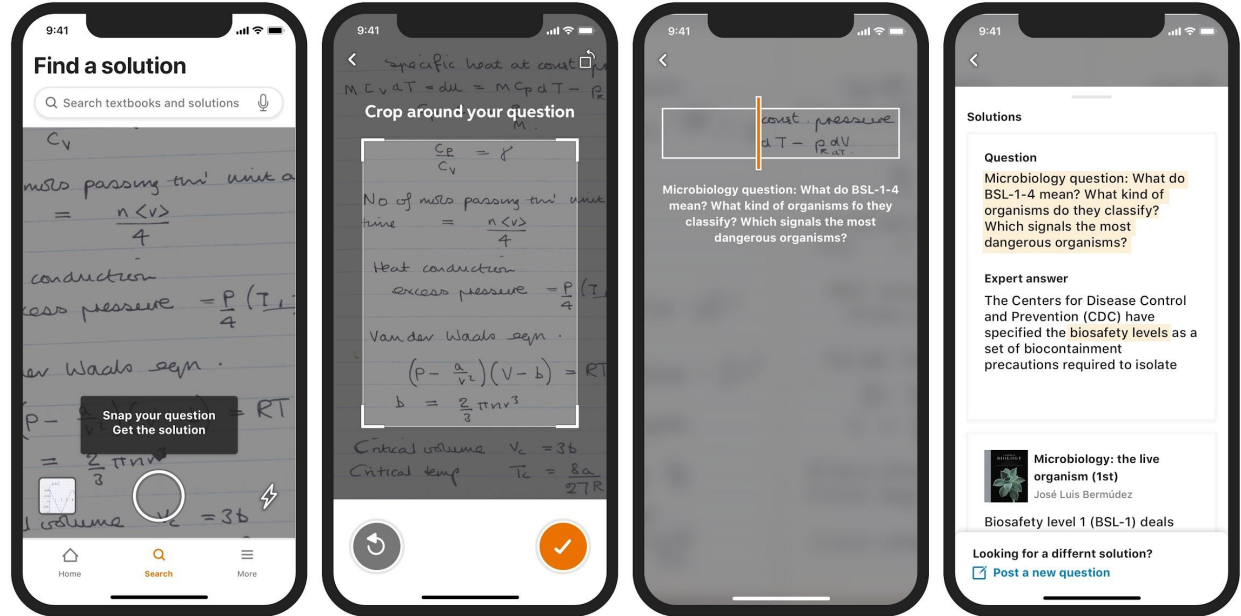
9:41

Find a solution

Search textbooks and solutions

$C_v$

mols passing thi' unit a

$= \frac{n \langle v \rangle}{4}$

conduction

xcess pressure $= \frac{P}{4}(T_1$

er Waals eqn.

$(P - \frac{a}{v^2}$ $= RT$

$= \frac{2}{3}\pi n v^3$

volume $V_c = 3b$

Snap your question
Get the solution

Home Search More

9:41

specific heat at const p

$M C_v dT = du = M C_p dT - P$

Crop around your question

$\frac{C_p}{C_v} = \gamma$

No of mols passing thi' unit time $= \frac{n \langle v \rangle}{4}$

Heat conduction
excess pressure $= \frac{P}{4}(T$

Van der Waals eqn.

$(P - \frac{a}{v^2})(V - b) = RT$

$b = \frac{2}{3}\pi n v^3$

Critical volume $V_c = 3b$
Critical temp $T_c = \frac{8a}{27R}$

9:41

const. pressure
$dT - P_{dT}^{dV}$

Microbiology question: What do BSL-1-4 mean? What kind of organisms fo they classify? Which signals the most dangerous organisms?

9:41

Solutions

Question
Microbiology question: What do BSL-1-4 mean? What kind of organisms do they classify? Which signals the most dangerous organisms?

Expert answer
The Centers for Disease Control and Prevention (CDC) have specified the biosafety levels as a set of biocontainment precautions required to isolate

Microbiology: the live organism (1st)
José Luis Bermúdez

Biosafety level 1 (BSL-1) deals

Looking for a differnt solution?
Post a new question